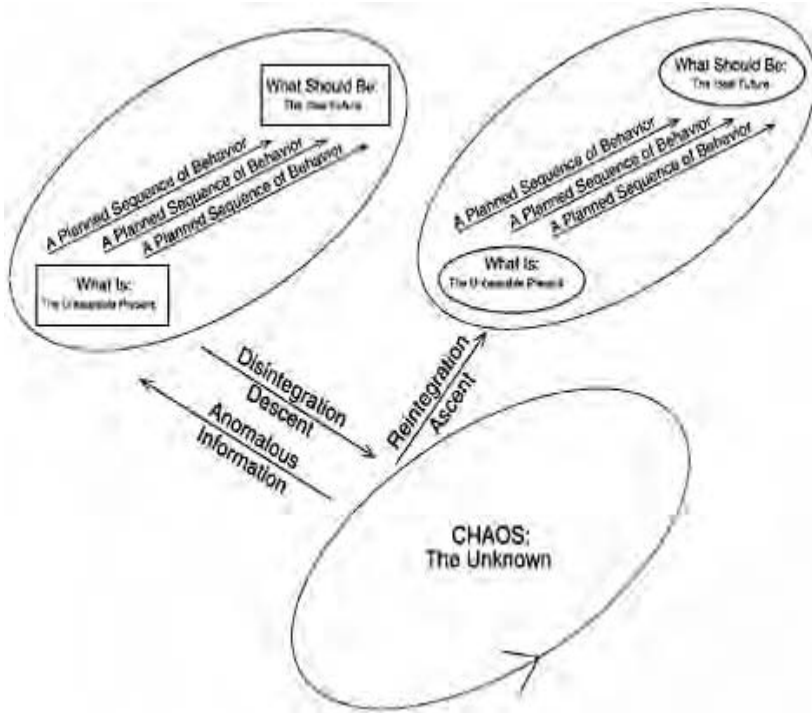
What Should Be:
The Ideal Future

A Planned Sequence of Behavior
A Planned Sequence of Behavior
A Planned Sequence of Behavior

What Is:
The Unbearable Present

What Should Be:
The Ideal Future

A Planned Sequence of Behavior
A Planned Sequence of Behavior
A Planned Sequence of Behavior

What Is:
The Unbearable Present

Disintegration
Descent

Anomalous
Information

Reintegration
Ascent

CHAOS:
The Unknown